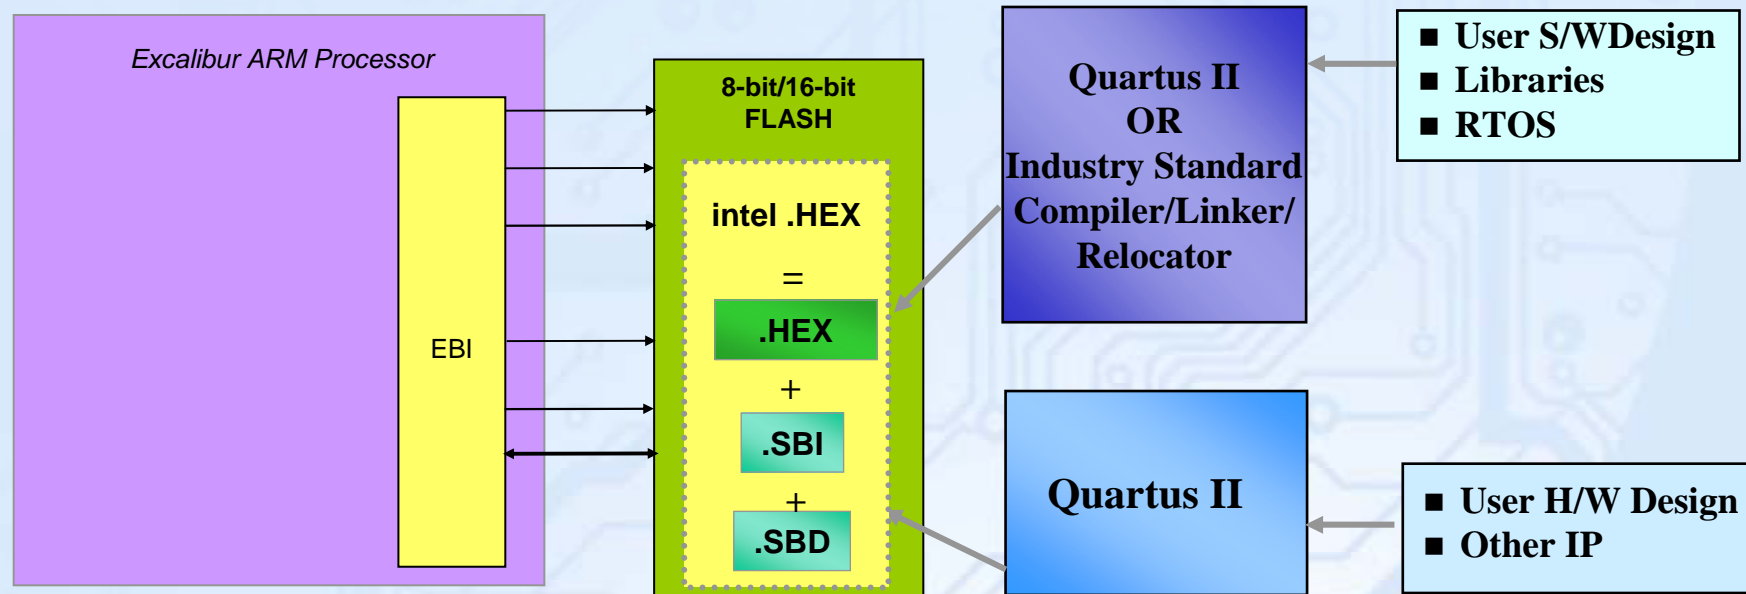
Excalibur ARM Processor

EBI

8-bit/16-bit FLASH

intel .HEX

=

.HEX

+

.SBI

+

.SBD

Quartus II
OR
Industry Standard
Compiler/Linker/
Relocator

■ User S/WDesign
■ Libraries
■ RTOS

Quartus II

■ User H/W Design
■ Other IP